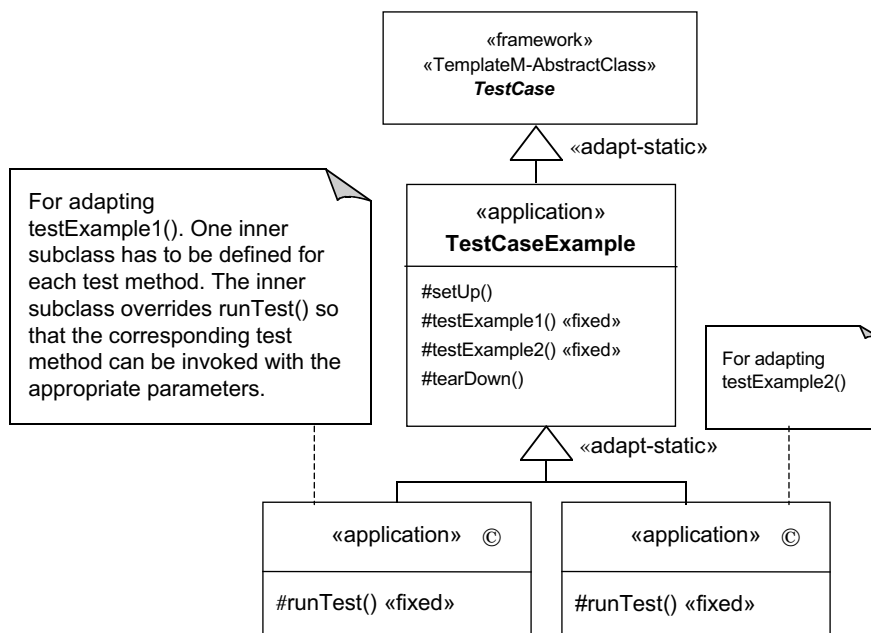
«framework»
«TemplateM-AbstractClass»
*TestCase*

«adapt-static»

For adapting testExample1(). One inner subclass has to be defined for each test method. The inner subclass overrides runTest() so that the corresponding test method can be invoked with the appropriate parameters.

«application»
**TestCaseExample**

#setUp()
#testExample1() «fixed»
#testExample2() «fixed»
#tearDown()

For adapting testExample2()

«adapt-static»

«application» ©

#runTest() «fixed»

«application» ©

#runTest() «fixed»